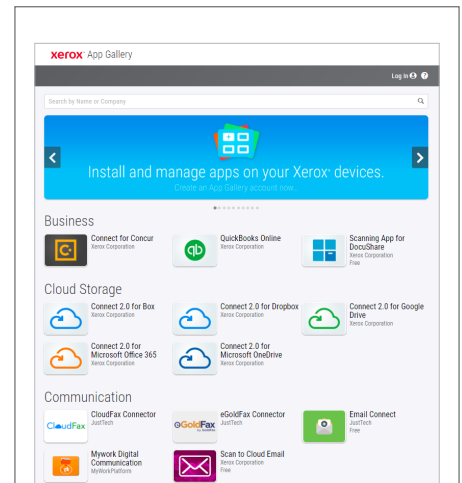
xerox App Gallery

Log In ?

Search by Name or Company

Install and manage apps on your Xerox® devices.
Create an App Gallery account now...

Business

Connect for Concur
Xerox Corporation

QuickBooks Online
Xerox Corporation

Scanning App for DocuShare
Xerox Corporation
Free

Cloud Storage

Connect 2.0 for Box
Xerox Corporation

Connect 2.0 for Dropbox
Xerox Corporation

Connect 2.0 for Google Drive
Xerox Corporation

Connect 2.0 for Microsoft Office 365
Xerox Corporation

Connect 2.0 for Microsoft OneDrive
Xerox Corporation

Communication

CloudFax Connector
JustTech

eGoldFax Connector
JustTech

Email Connect
JustTech
Free

Mywork Digital Communication
MyWorkPlatform

Scan to Cloud Email
Xerox Corporation
Free